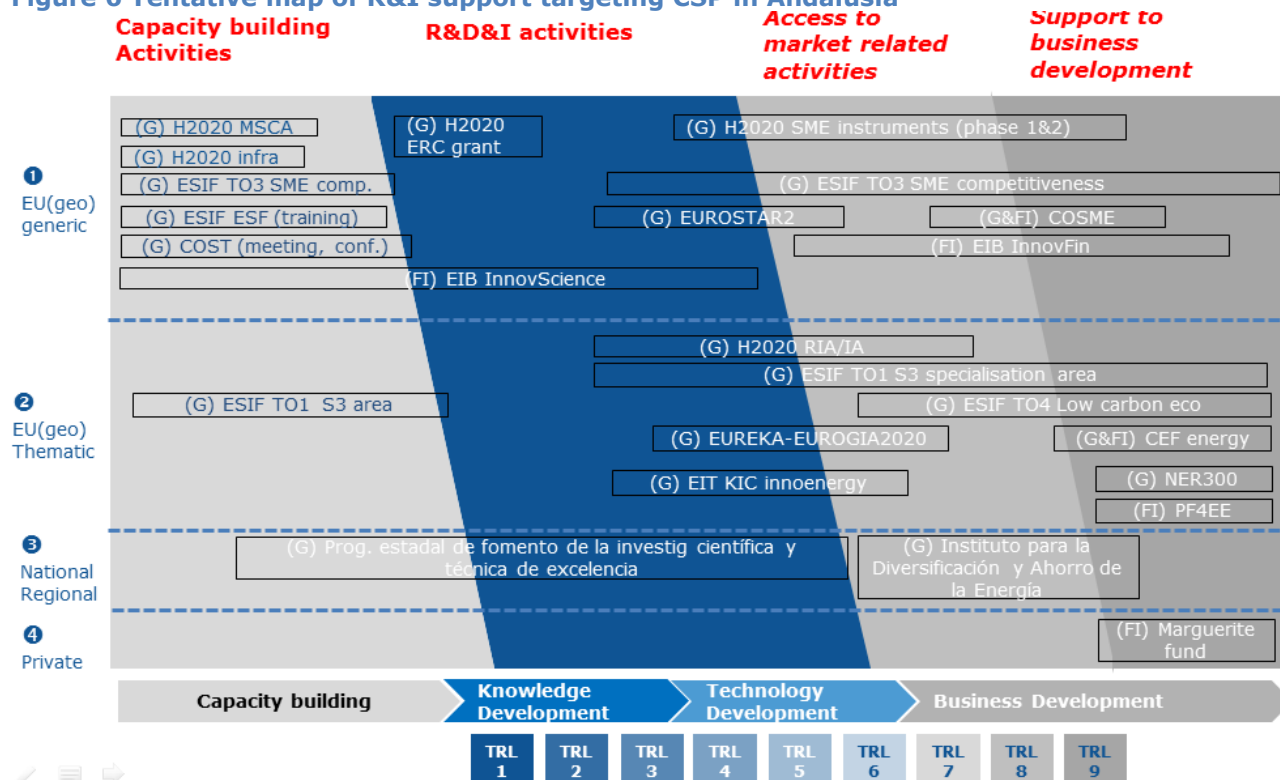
Figure 6 Tentative map of R&I support targeting CSP in Andalusia

Capacity building Activities

R&D&I activities

Access to market related activities

Support to business development

❶ EU(geo) generic

(G) H2020 MSCA
(G) H2020 infra
(G) ESIF TO3 SME comp.
(G) ESIF ESF (training)
(G) COST (meeting, conf.)
(FI) EIB InnovScience
(G) H2020 ERC grant
(G) H2020 SME instruments (phase 1&2)
(G) ESIF TO3 SME competitiveness
(G) EUROSTAR2
(G&FI) COSME
(FI) EIB InnovFin

❷ EU(geo) Thematic

(G) H2020 RIA/IA
(G) ESIF TO1 S3 specialisation area
(G) ESIF TO1 S3 area
(G) ESIF TO4 Low carbon eco
(G) EUREKA-EUROGIA2020
(G&FI) CEF energy
(G) EIT KIC innoenergy
(G) NER300
(FI) PF4EE

❸ National Regional

(G) Prog. estadal de fomento de la investig científica y técnica de excelencia
(G) Instituto para la Diversificación y Ahorro de la Energía

❹ Private

(FI) Marguerite fund

Capacity building
Knowledge Development
Technology Development
Business Development

TRL 1
TRL 2
TRL 3
TRL 4
TRL 5
TRL 6
TRL 7
TRL 8
TRL 9